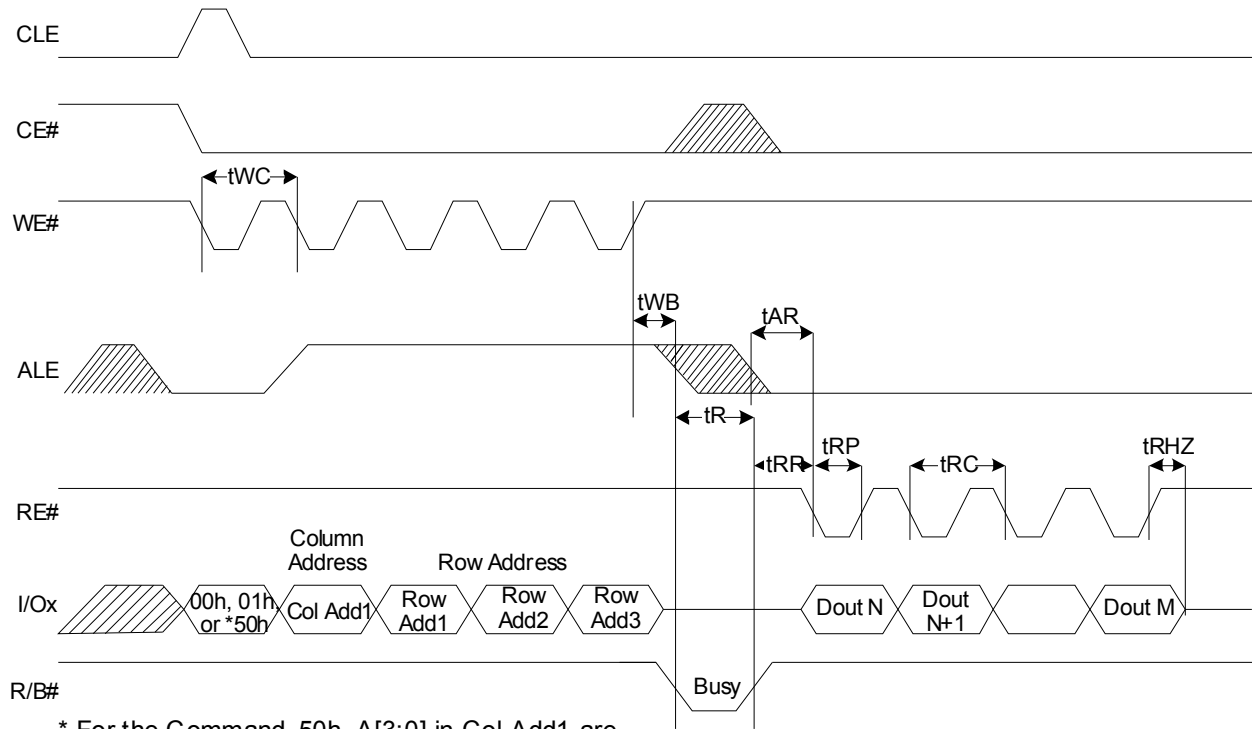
CLE

CE#

tWC

WE#

tWB

tAR

ALE

tR

tRR

tRP

tRC

tRHZ

RE#

Column Address

Row Address

I/Ox

00h, 01h or *50h

Col Add1

Row Add1

Row Add2

Row Add3

Dout N

Dout N+1

Dout M

R/B#

Busy

* For the Command, 50h, A[3:0] in Col Add1 are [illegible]